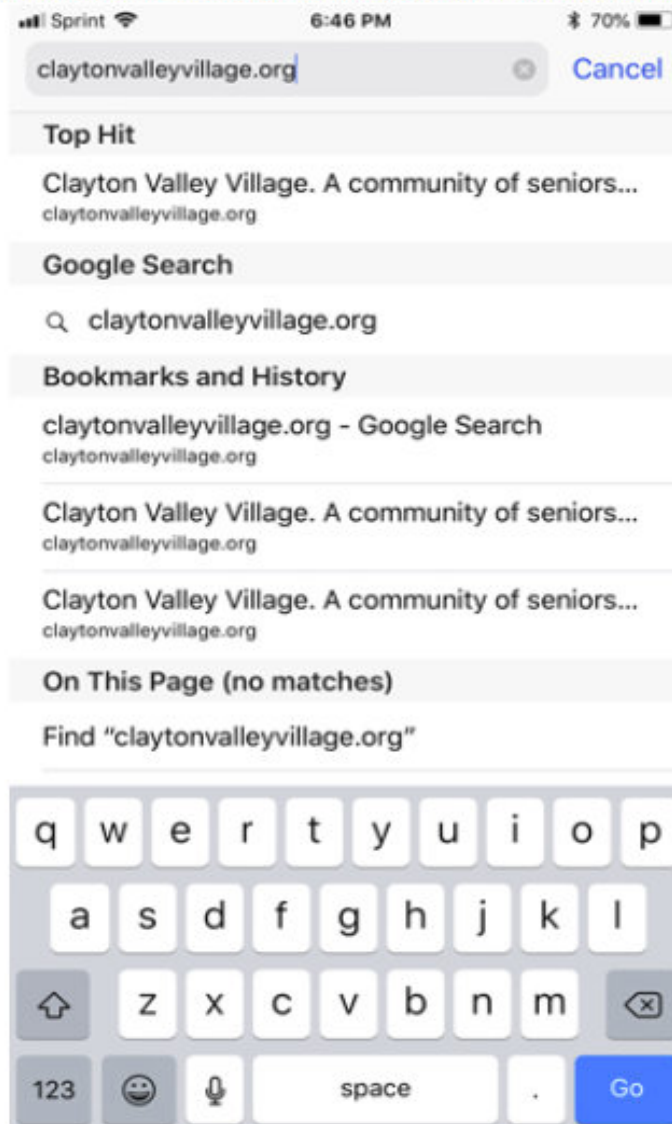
Sprint 6:46 PM 70%

claytonvalleyvillage.org Cancel

Top Hit

Clayton Valley Village. A community of seniors...
claytonvalleyvillage.org

Google Search

claytonvalleyvillage.org

Bookmarks and History

claytonvalleyvillage.org - Google Search
claytonvalleyvillage.org

Clayton Valley Village. A community of seniors...
claytonvalleyvillage.org

Clayton Valley Village. A community of seniors...
claytonvalleyvillage.org

On This Page (no matches)

Find "claytonvalleyvillage.org"

q w e r t y u i o p
a s d f g h j k l
z x c v b n m
123 space . Go